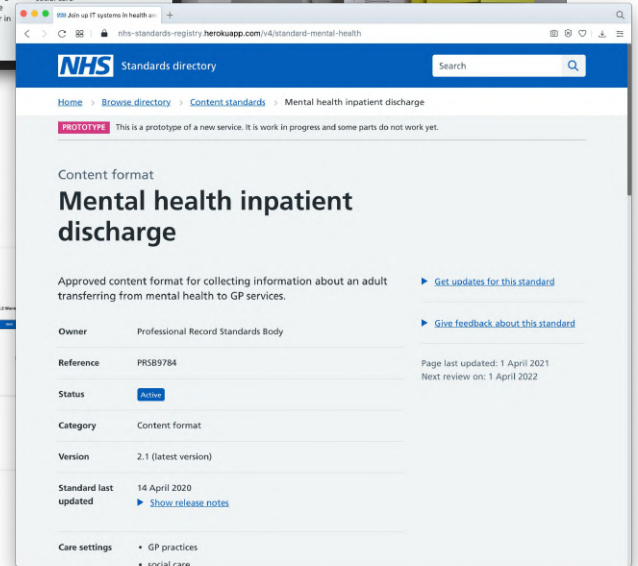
Join up IT systems in health an

nhs-standards-registry.herokuapp.com/v4/standard-mental-health

NHS Standards directory

Search

Home > Browse directory > Content standards > Mental health inpatient discharge

PROTOTYPE This is a prototype of a new service. It is work in progress and some parts do not work yet.

Content format

Mental health inpatient discharge

Approved content format for collecting information about an adult transferring from mental health to GP services.

| | |
|---|---|
| Owner | Professional Record Standards Body |
| Reference | PRSB9784 |
| Status | Active |
| Category | Content format |
| Version | 2.1 (latest version) |
| Standard last updated | 14 April 2020 ▶ Show release notes |
| Care settings | • GP practices • social care |

▶ Get updates for this standard

▶ Give feedback about this standard

Page last updated: 1 April 2021
Next review on: 1 April 2022